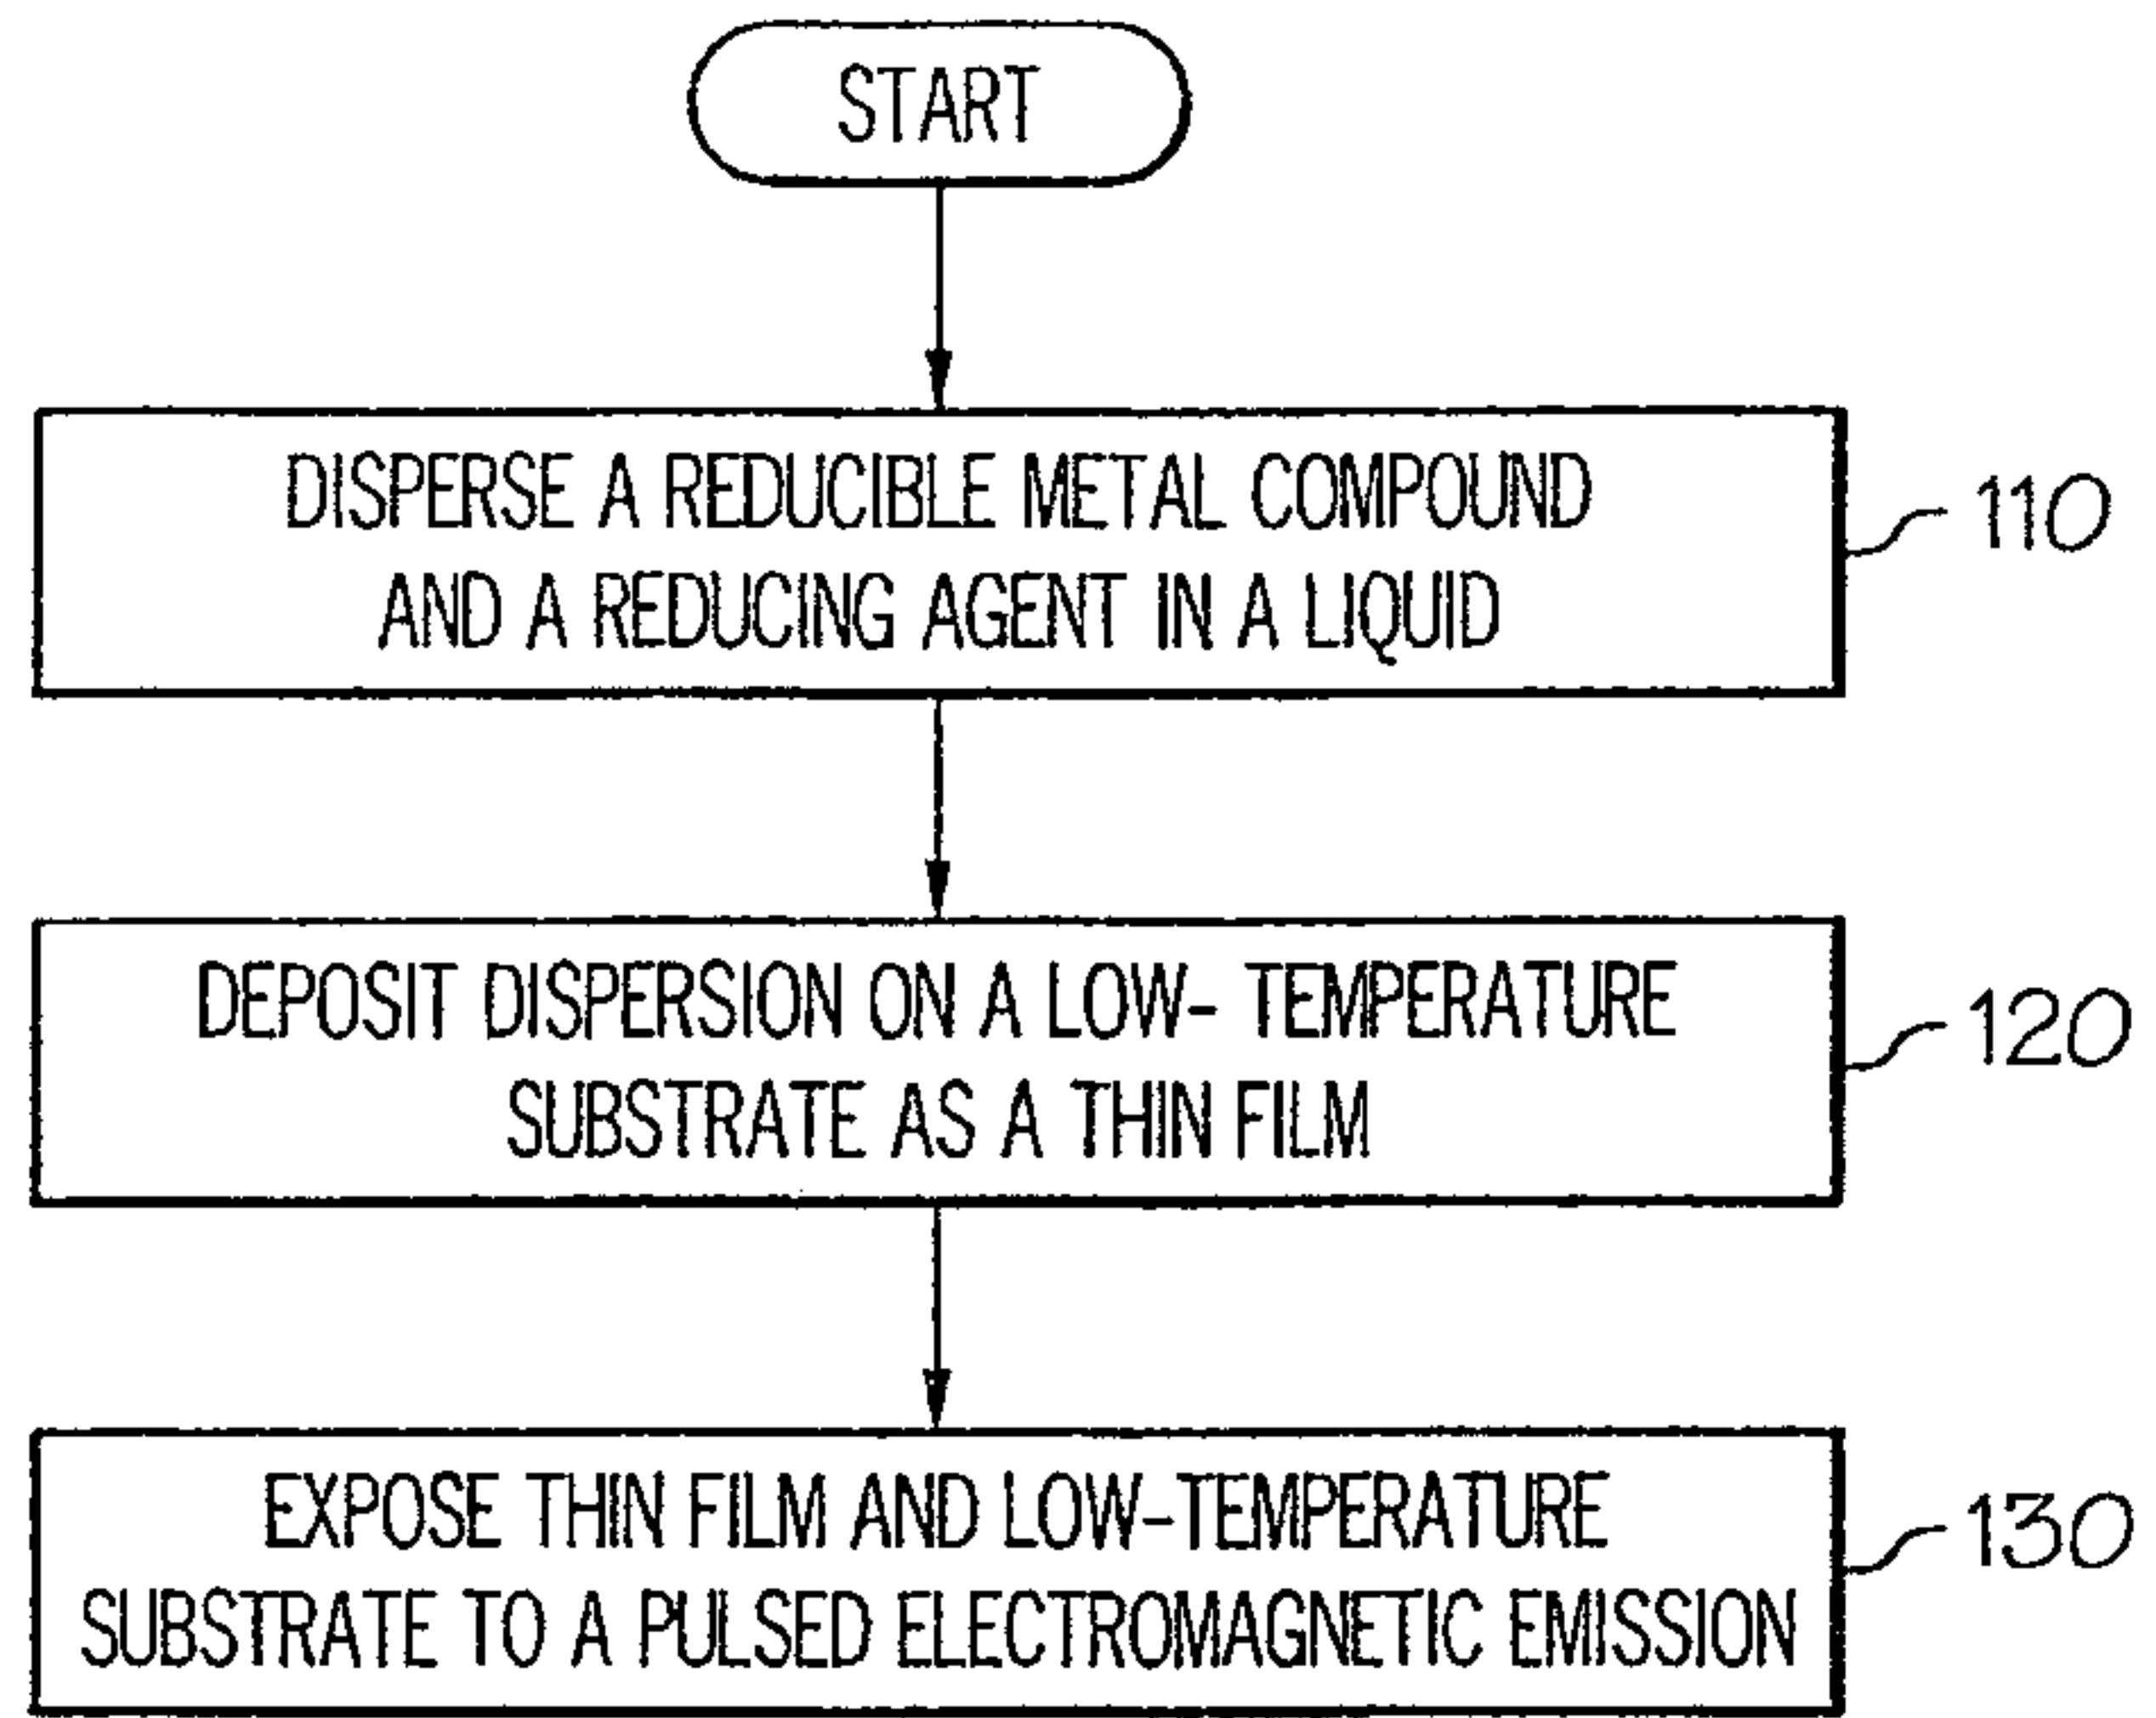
START

DISPERSE A REDUCIBLE METAL COMPOUND AND A REDUCING AGENT IN A LIQUID

110

DEPOSIT DISPERSION ON A LOW- TEMPERATURE SUBSTRATE AS A THIN FILM

120

EXPOSE THIN FILM AND LOW-TEMPERATURE SUBSTRATE TO A PULSED ELECTROMAGNETIC EMISSION

130